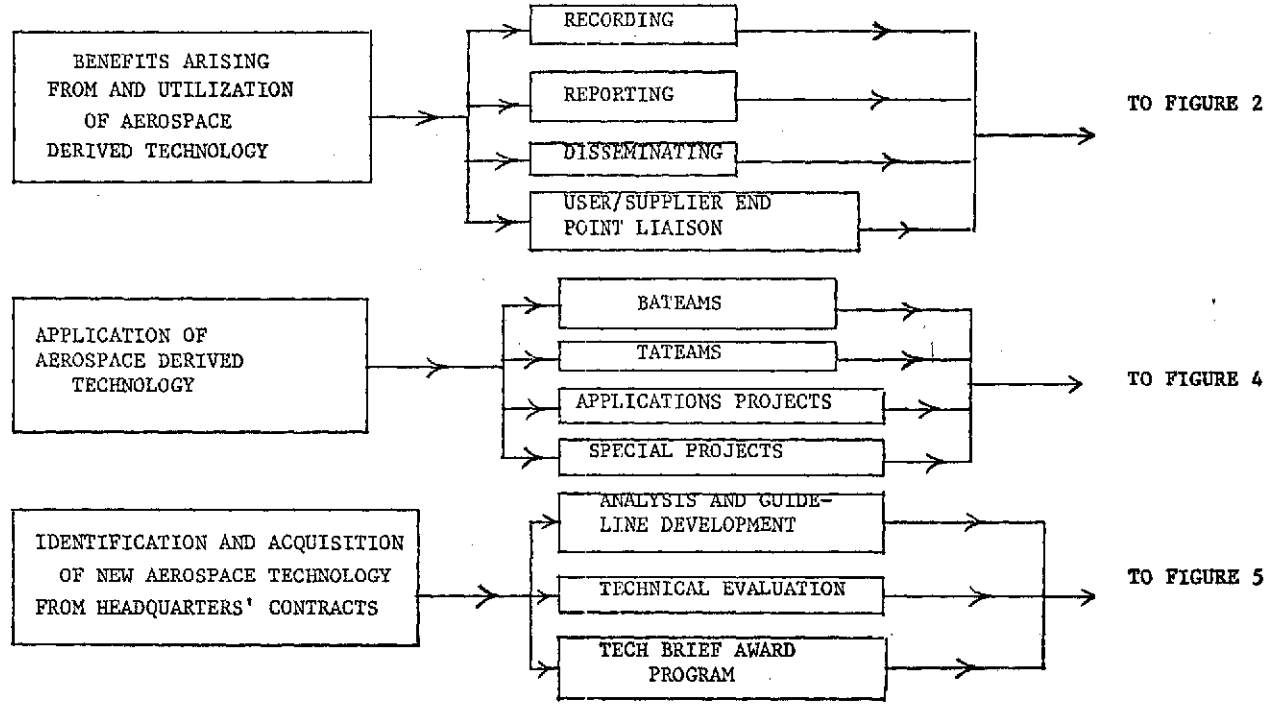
BENEFITS ARISING FROM AND UTILIZATION OF AEROSPACE DERIVED TECHNOLOGY

RECORDING

REPORTING

DISSEMINATING

USER/SUPPLIER END POINT LIAISON

TO FIGURE 2

APPLICATION OF AEROSPACE DERIVED TECHNOLOGY

BATEAMS

TATEAMS

APPLICATIONS PROJECTS

SPECIAL PROJECTS

TO FIGURE 4

IDENTIFICATION AND ACQUISITION OF NEW AEROSPACE TECHNOLOGY FROM HEADQUARTERS' CONTRACTS

ANALYSIS AND GUIDELINE DEVELOPMENT

TECHNICAL EVALUATION

TECH BRIEF AWARD PROGRAM

TO FIGURE 5